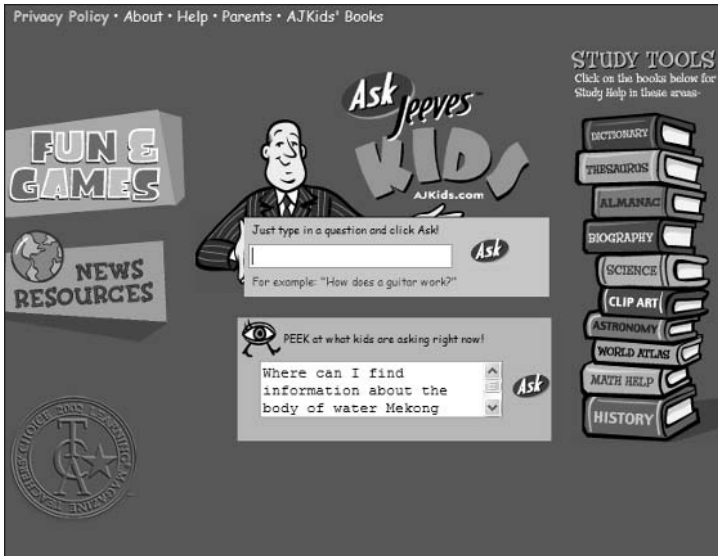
Privacy Policy • About • Help • Parents • AJKids' Books

FUN & GAMES

NEWS RESOURCES

Ask Jeeves™ KIDS
AJKids.com

Just type in a question and click Ask!

Ask

For example: "How does a guitar work?"

PEEK at what kids are asking right now!

Where can I find information about the body of water Mekong

Ask

STUDY TOOLS
Click on the books below for Study Help in these areas-

DICTIONARY
THESAURUS
ALMANAC
BIOGRAPHY
SCIENCE
CLIP ART
ASTRONOMY
WORLD ATLAS
MATH HELP
HISTORY

TEACHERS' CHOICE 2002 LEARNING MAGAZINE
TCA